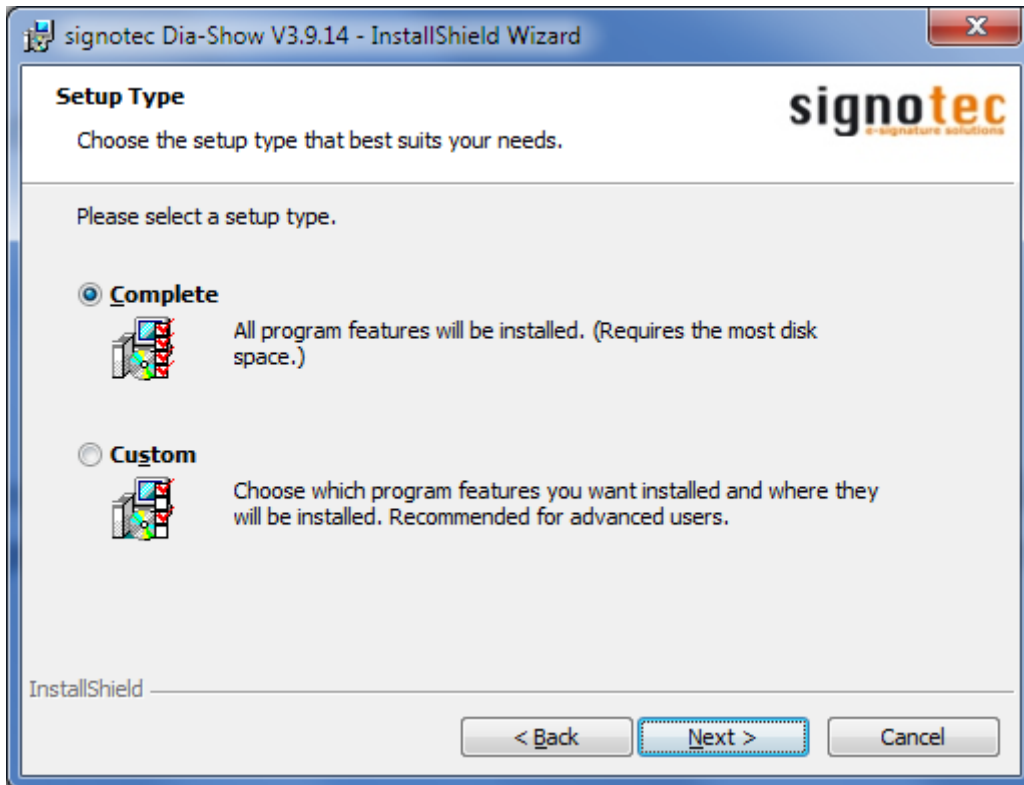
signotec Dia-Show V3.9.14 - InstallShield Wizard

Setup Type

Choose the setup type that best suits your needs.

signotec
e-signature solutions

Please select a setup type.

Complete

All program features will be installed. (Requires the most disk space.)

Custom

Choose which program features you want installed and where they will be installed. Recommended for advanced users.

InstallShield

< Back

Next >

Cancel